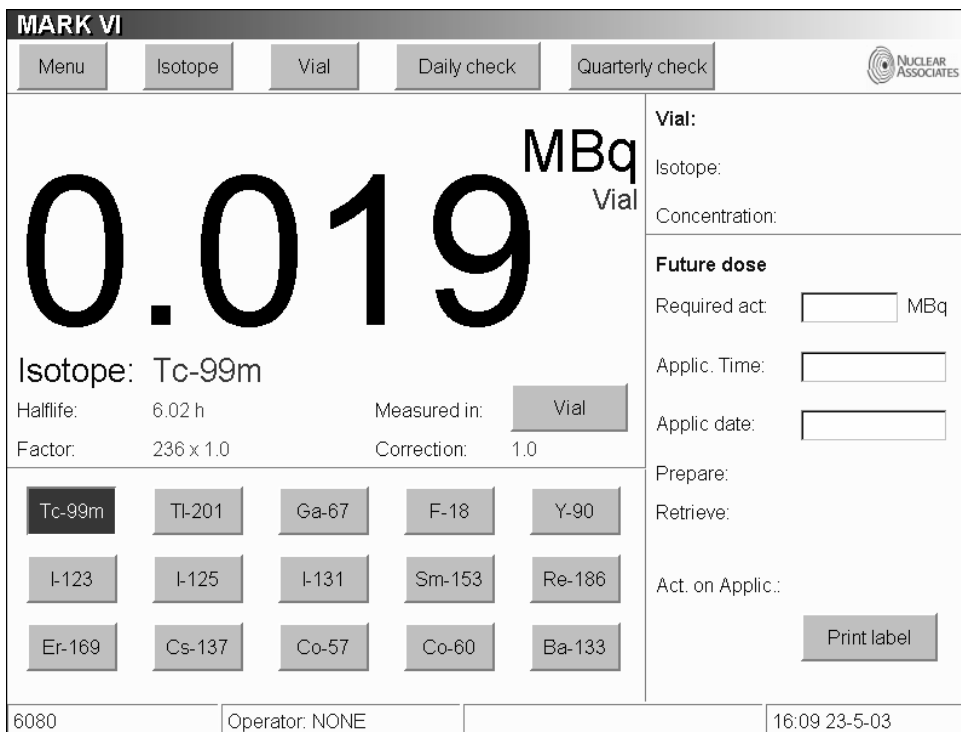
MARK VI

Menu Isotope Vial Daily check Quarterly check

NUCLEAR ASSOCIATES

0.019 MBq Vial

Isotope: Tc-99m

Halflife: 6.02 h
Measured in: Vial
Factor: 236 x 1.0
Correction: 1.0

| Tc-99m | Tl-201 | Ga-67 | F-18 | Y-90 |
|---|---|---|---|---|
| I-123 | I-125 | I-131 | Sm-153 | Re-186 |
| Er-169 | Cs-137 | Co-57 | Co-60 | Ba-133 |

Vial:
Isotope:
Concentration:

Future dose
Required act: MBq
Applic. Time:
Applic date:
Prepare:
Retrieve:
Act. on Applic.:
Print label

6080 Operator: NONE 16:09 23-5-03